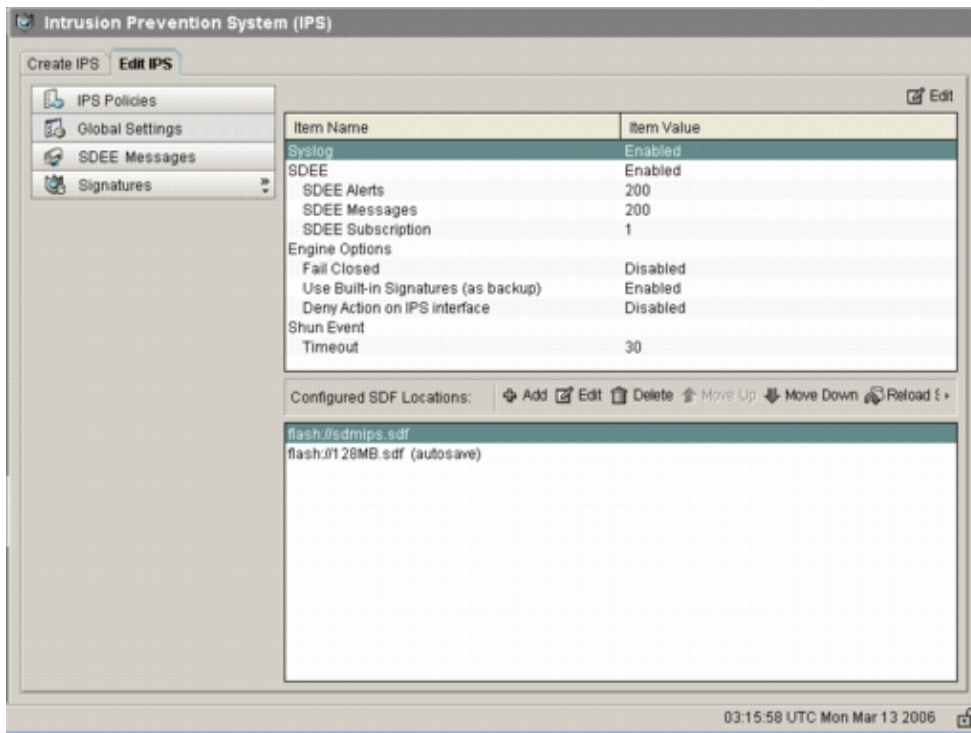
Intrusion Prevention System (IPS)

Create IPS | Edit IPS

IPS Policies
Global Settings
SDEE Messages
Signatures

Edit

| Item Name | Item Value |
|---|---|
| Syslog | Enabled |
| SDEE | Enabled |
| SDEE Alerts | 200 |
| SDEE Messages | 200 |
| SDEE Subscription | 1 |
| Engine Options | |
| Fail Closed | Disabled |
| Use Built-in Signatures (as backup) | Enabled |
| Deny Action on IPS interface | Disabled |
| Shun Event | |
| Timeout | 30 |

Configured SDF Locations: Add Edit Delete Move Up Move Down Reload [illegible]

flash://sdmips.sdf
flash://128MB.sdf (autosave)

03:15:58 UTC Mon Mar 13 2006